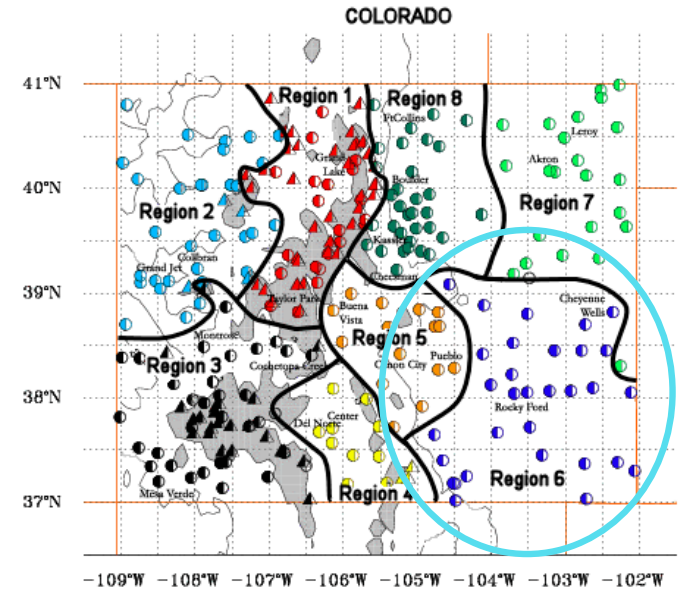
COLORADO

41°N
40°N
39°N
38°N
37°N

Region 1
Region 8
Region 2
Region 7
Region 5
Region 3
Region 6
Region 4

FtCollins
Leroy
Akron
Grand Lake
Boulder
Kassler
Collbran
Grand Jct
Cheesman
Cheyenne Wells
Taylor Park
Buena Vista
Montrose
Pueblo
Canon City
Cochetopa Creek
Rocky Ford
Del Norte
Center
Mesa Verde

−109°W −108°W −107°W −106°W −105°W −104°W −103°W −102°W